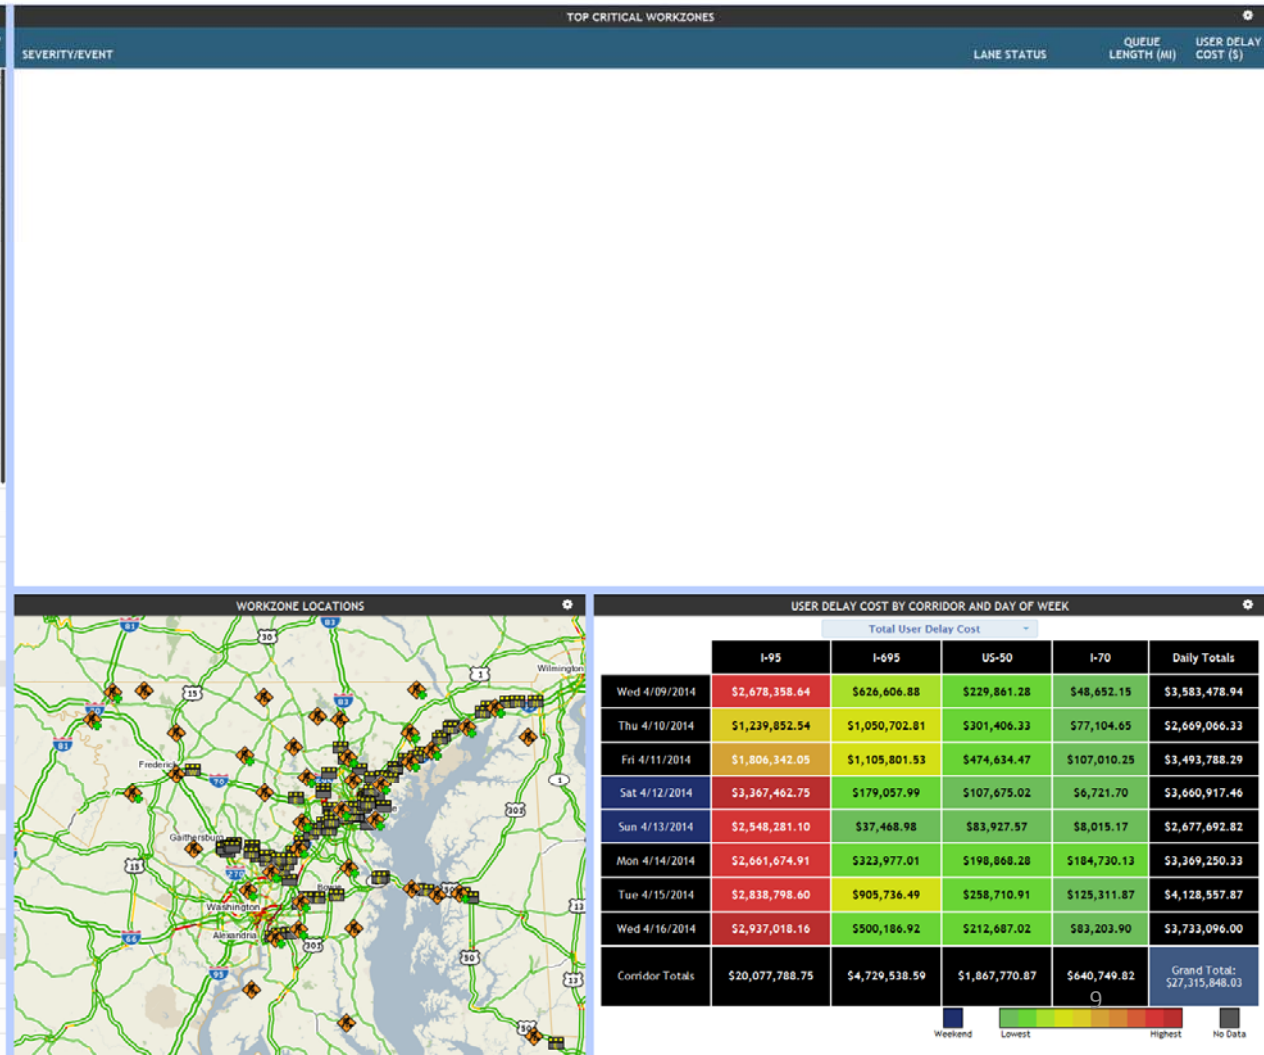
TOP CRITICAL WORKZONES

| SEVERITY/EVENT | LANE STATUS | QUEUE LENGTH (MI) | USER DELAY COST ($) |
|---|---|---|---|

WORKZONE LOCATIONS

Wilmington
Frederick
Gaithersburg
Washington
Alexandria

USER DELAY COST BY CORRIDOR AND DAY OF WEEK

Total User Delay Cost

| | I-95 | I-695 | US-50 | I-70 | Daily Totals |
|---|---|---|---|---|---|
| Wed 4/09/2014 | $2,678,358.64 | $626,606.88 | $229,861.28 | $48,652.15 | $3,583,478.94 |
| Thu 4/10/2014 | $1,239,852.54 | $1,050,702.81 | $301,406.33 | $77,104.65 | $2,669,066.33 |
| Fri 4/11/2014 | $1,806,342.05 | $1,105,801.53 | $474,634.47 | $107,010.25 | $3,493,788.29 |
| Sat 4/12/2014 | $3,367,462.75 | $179,057.99 | $107,675.02 | $6,721.70 | $3,660,917.46 |
| Sun 4/13/2014 | $2,548,281.10 | $37,468.98 | $83,927.57 | $8,015.17 | $2,677,692.82 |
| Mon 4/14/2014 | $2,661,674.91 | $323,977.01 | $198,868.28 | $184,730.13 | $3,369,250.33 |
| Tue 4/15/2014 | $2,838,798.60 | $905,736.49 | $258,710.91 | $125,311.87 | $4,128,557.87 |
| Wed 4/16/2014 | $2,937,018.16 | $500,186.92 | $212,687.02 | $83,203.90 | $3,733,096.00 |
| Corridor Totals | $20,077,788.75 | $4,729,538.59 | $1,867,770.87 | $640,749.82 | Grand Total: $27,315,848.03 |

Weekend Lowest Highest No Data

9